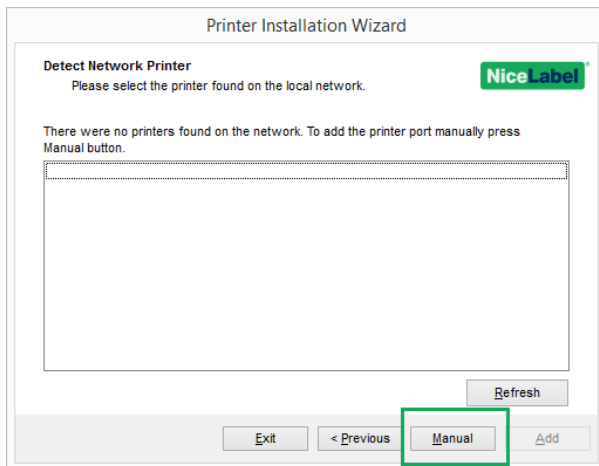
Printer Installation Wizard

Detect Network Printer
Please select the printer found on the local network.

NiceLabel

There were no printers found on the network. To add the printer port manually press Manual button.

Refresh

Exit
< Previous
Manual
Add